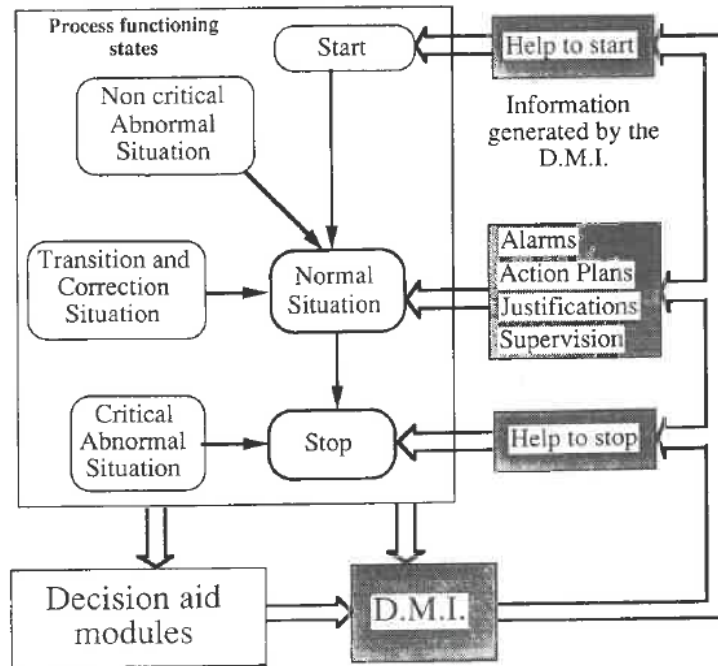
Process functioning states

Start

Help to start

Information generated by the D.M.I.

Non critical Abnormal Situation

Transition and Correction Situation

Normal Situation

Alarms
Action Plans
Justifications
Supervision

Critical Abnormal Situation

Stop

Help to stop

Decision aid modules

D.M.I.